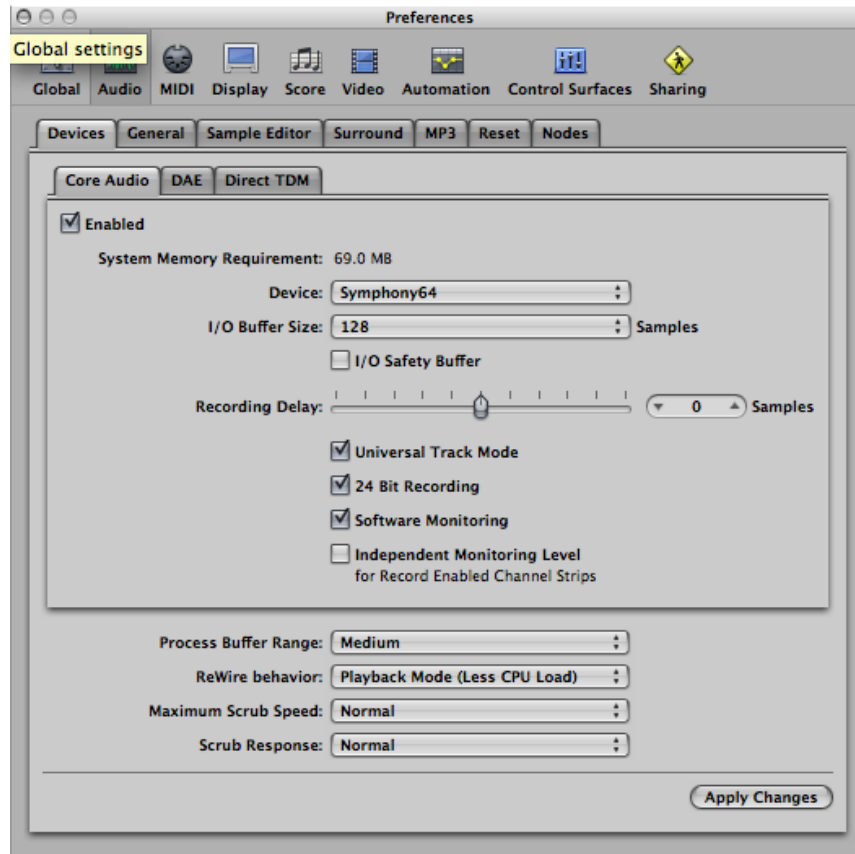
Preferences

Global settings

Global Audio MIDI Display Score Video Automation Control Surfaces Sharing

Devices General Sample Editor Surround MP3 Reset Nodes

Core Audio DAE Direct TDM

Enabled

System Memory Requirement: 69.0 MB

Device: Symphony64

I/O Buffer Size: 128 Samples

I/O Safety Buffer

Recording Delay: 0 Samples

Universal Track Mode

24 Bit Recording

Software Monitoring

Independent Monitoring Level for Record Enabled Channel Strips

Process Buffer Range: Medium

ReWire behavior: Playback Mode (Less CPU Load)

Maximum Scrub Speed: Normal

Scrub Response: Normal

Apply Changes